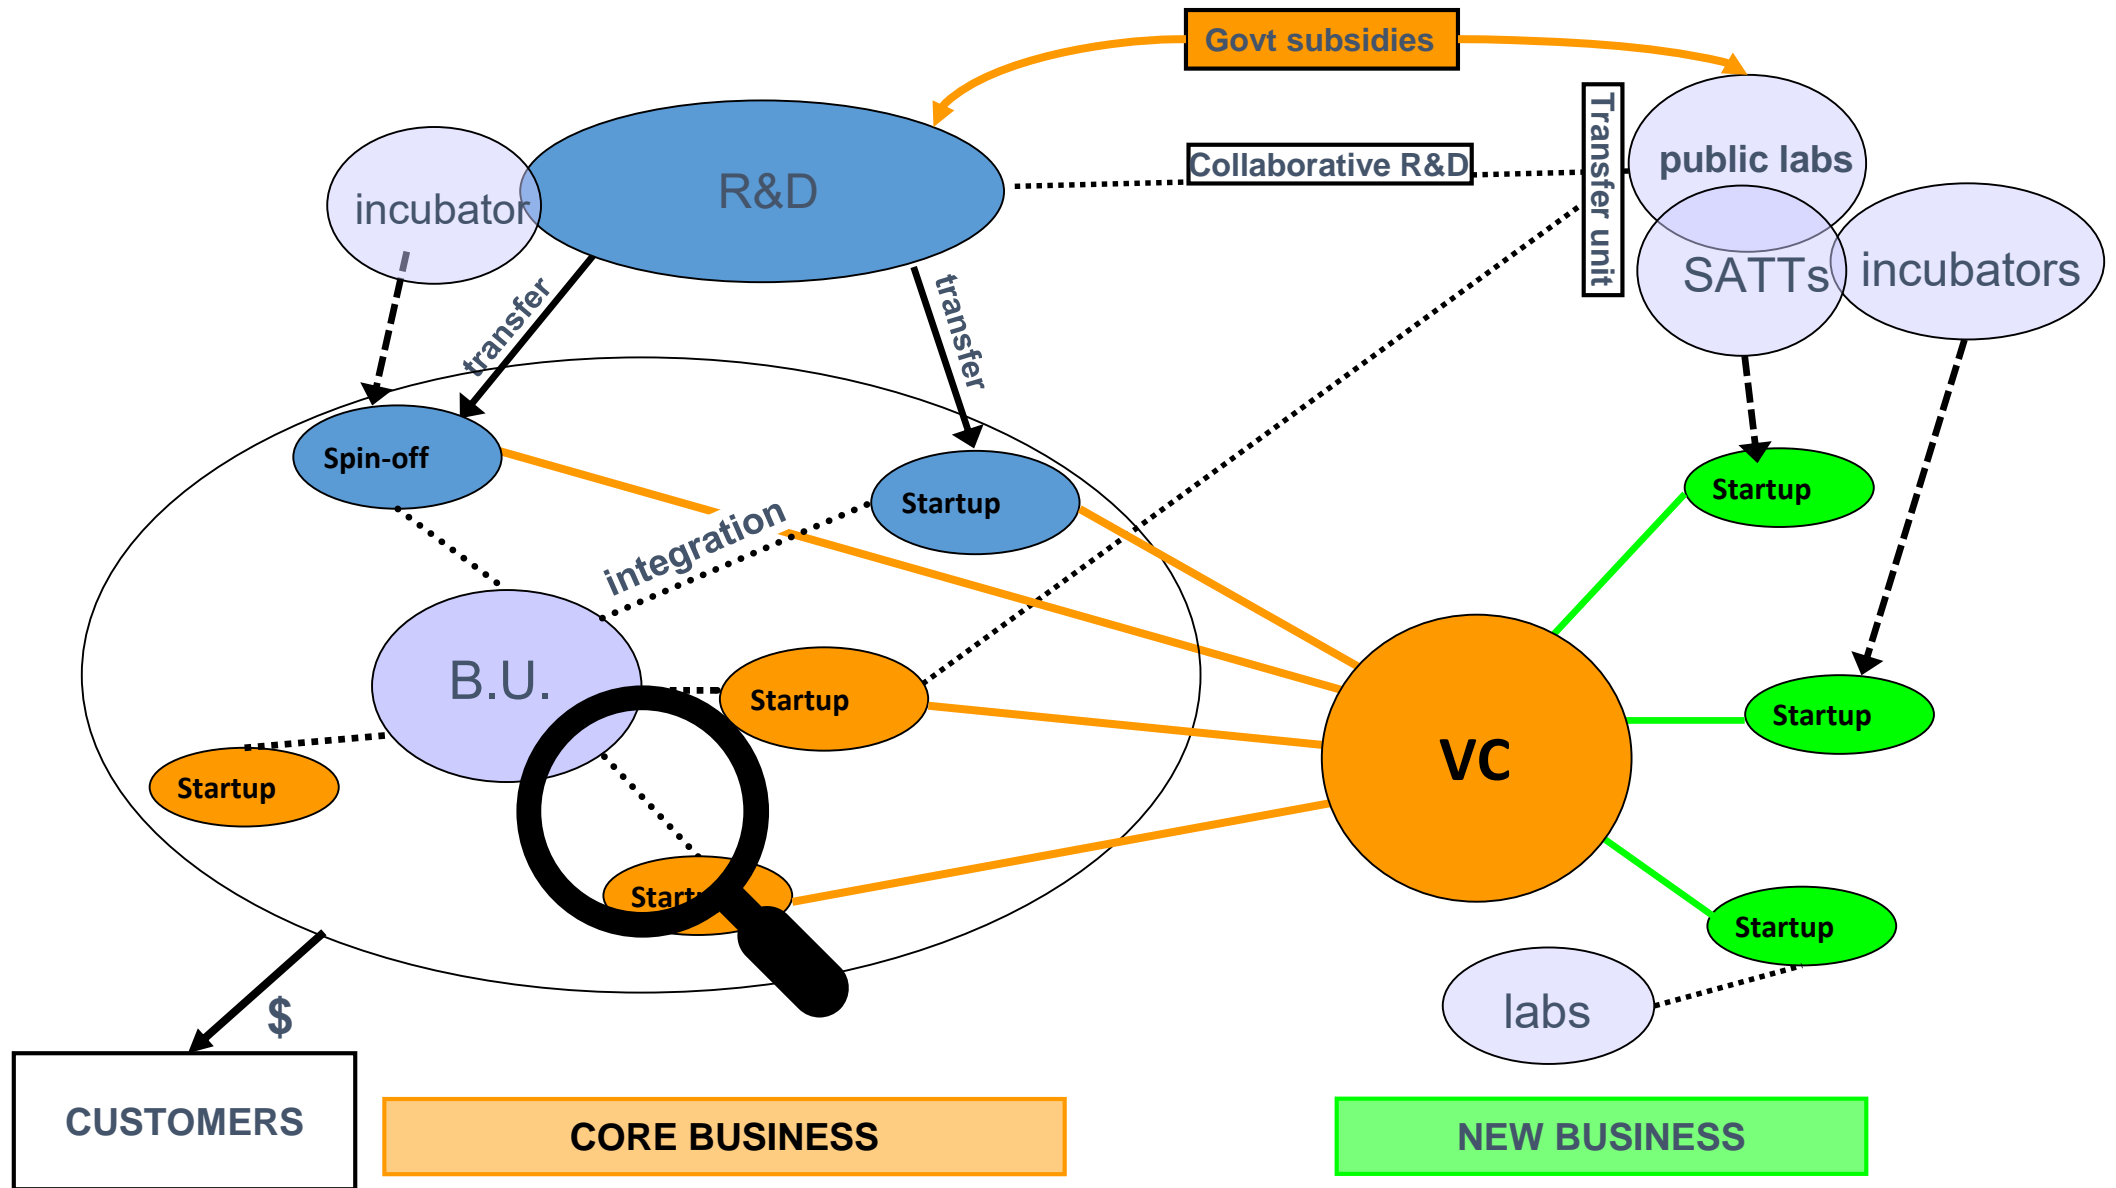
Govt subsidies

incubator

R&D

Collaborative R&D

Transfer unit

public labs

SATTs

incubators

transfer

transfer

Spin-off

Startup

integration

B.U.

Startup

Startup

Start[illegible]

VC

Startup

Startup

Startup

labs

$

CUSTOMERS

CORE BUSINESS

NEW BUSINESS